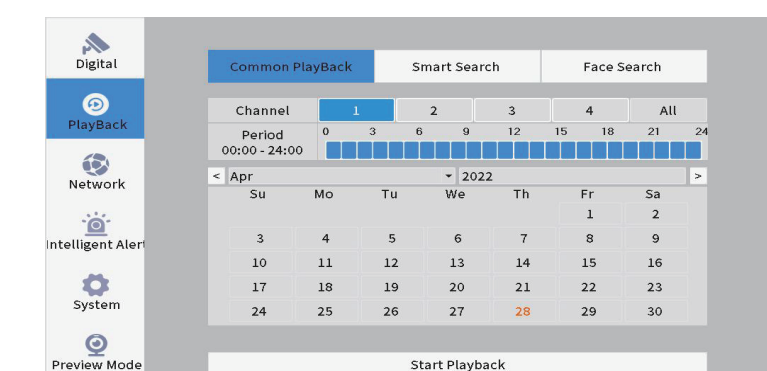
Digital

PlayBack

Network

Intelligent Alert

System

Preview Mode

Common PlayBack | Smart Search | Face Search

| Channel | 1 | 2 | 3 | 4 | All |
|---|---|---|---|---|---|

Period
00:00 - 24:00

0 3 6 9 12 15 18 21 24

< Apr 2022 >

| Su | Mo | Tu | We | Th | Fr | Sa |
|---|---|---|---|---|---|---|
| | | | | | 1 | 2 |
| 3 | 4 | 5 | 6 | 7 | 8 | 9 |
| 10 | 11 | 12 | 13 | 14 | 15 | 16 |
| 17 | 18 | 19 | 20 | 21 | 22 | 23 |
| 24 | 25 | 26 | 27 | 28 | 29 | 30 |

Start Playback